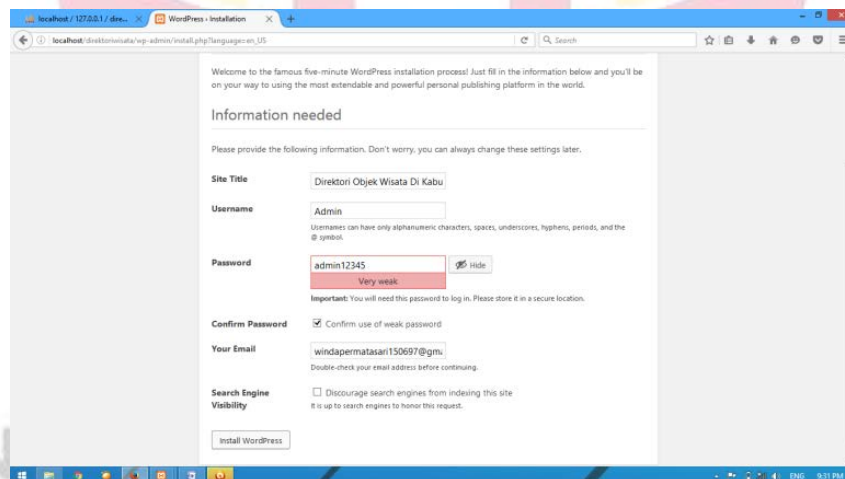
localhost / 127.0.0.1 / dire... ×
WordPress › Installation ×
+

localhost/direktoriwisata/wp-admin/install.php?language=en_US
Search

Welcome to the famous five-minute WordPress installation process! Just fill in the information below and you'll be on your way to using the most extendable and powerful personal publishing platform in the world.

Information needed

Please provide the following information. Don't worry, you can always change these settings later.

Site Title
Direktori Objek Wisata Di Kabu

Username
Admin
Usernames can have only alphanumeric characters, spaces, underscores, hyphens, periods, and the @ symbol.

Password
admin12345
Very weak
Hide
Important: You will need this password to log in. Please store it in a secure location.

Confirm Password
Confirm use of weak password

Your Email
windapermatasari150697@gm
Double-check your email address before continuing.

Search Engine Visibility
Discourage search engines from indexing this site
It is up to search engines to honor this request.

Install WordPress

ENG 9:31 PM